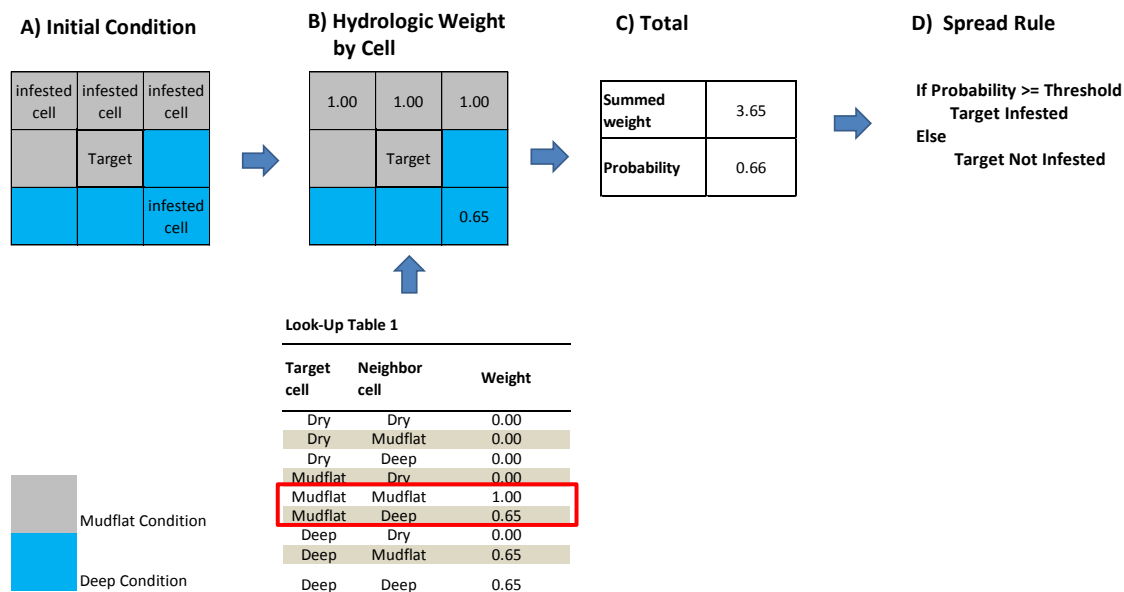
A) Initial Condition

| infested cell | infested cell | infested cell |
|---|---|---|
| | Target | |
| | | infested cell |

B) Hydrologic Weight by Cell

| 1.00 | 1.00 | 1.00 |
|---|---|---|
| | Target | |
| | | 0.65 |

C) Total

| Summed weight | 3.65 |
|---|---|
| Probability | 0.66 |

D) Spread Rule

If Probability >= Threshold
Target Infested
Else
Target Not Infested

Look-Up Table 1

| Target cell | Neighbor cell | Weight |
|---|---|---|
| Dry | Dry | 0.00 |
| Dry | Mudflat | 0.00 |
| Dry | Deep | 0.00 |
| Mudflat | Dry | 0.00 |
| Mudflat | Mudflat | 1.00 |
| Mudflat | Deep | 0.65 |
| Deep | Dry | 0.00 |
| Deep | Mudflat | 0.65 |
| Deep | Deep | 0.65 |

Mudflat Condition

Deep Condition